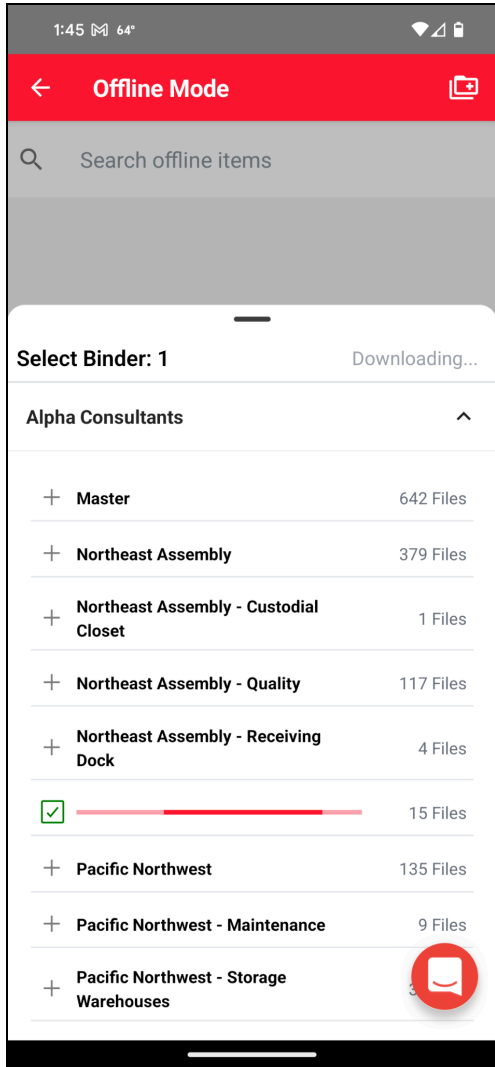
1:45 64°

Offline Mode

Search offline items

Select Binder: 1

Downloading...

Alpha Consultants

Master 642 Files

Northeast Assembly 379 Files

Northeast Assembly - Custodial Closet 1 Files

Northeast Assembly - Quality 117 Files

Northeast Assembly - Receiving Dock 4 Files

15 Files

Pacific Northwest 135 Files

Pacific Northwest - Maintenance 9 Files

Pacific Northwest - Storage Warehouses 3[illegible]